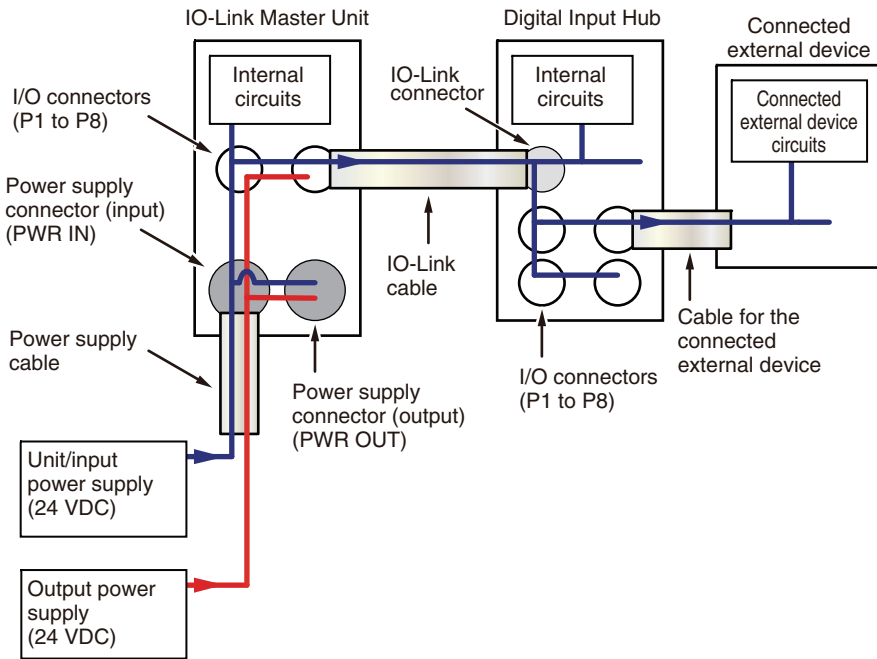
IO-Link Master Unit

Digital Input Hub

Connected external device

Internal circuits

Internal circuits

Connected external device circuits

I/O connectors (P1 to P8)

IO-Link connector

Power supply connector (input) (PWR IN)

IO-Link cable

Power supply cable

Power supply connector (output) (PWR OUT)

I/O connectors (P1 to P8)

Cable for the connected external device

Unit/input power supply (24 VDC)

Output power supply (24 VDC)